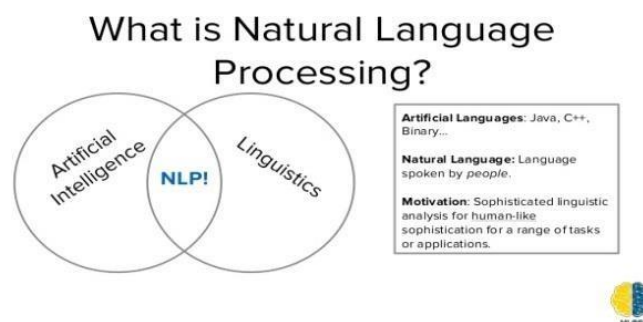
What is Natural Language Processing?

Artificial Intelligence

NLP!

Linguistics

Artificial Languages: Java, C++, Binary...

Natural Language: Language spoken by people.

Motivation: Sophisticated linguistic analysis for human-like sophistication for a range of tasks or applications.